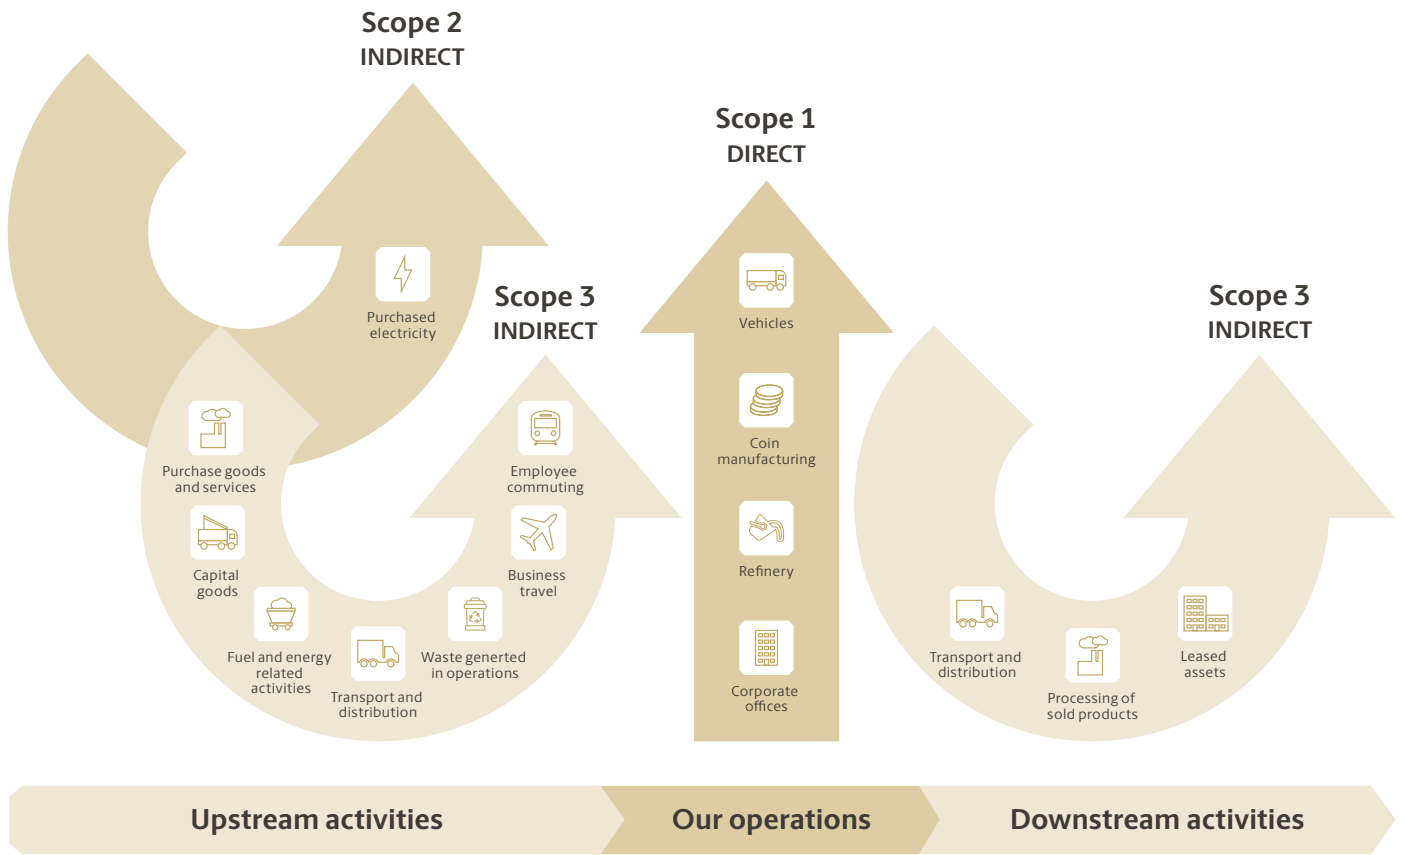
Scope 2
INDIRECT

Purchased electricity

Scope 3
INDIRECT

Purchase goods and services

Capital goods

Fuel and energy related activities

Transport and distribution

Waste generted in operations

Business travel

Employee commuting

Scope 1
DIRECT

Vehicles

Coin manufacturing

Refinery

Corporate offices

Scope 3
INDIRECT

Transport and distribution

Processing of sold products

Leased assets

Upstream activities

Our operations

Downstream activities